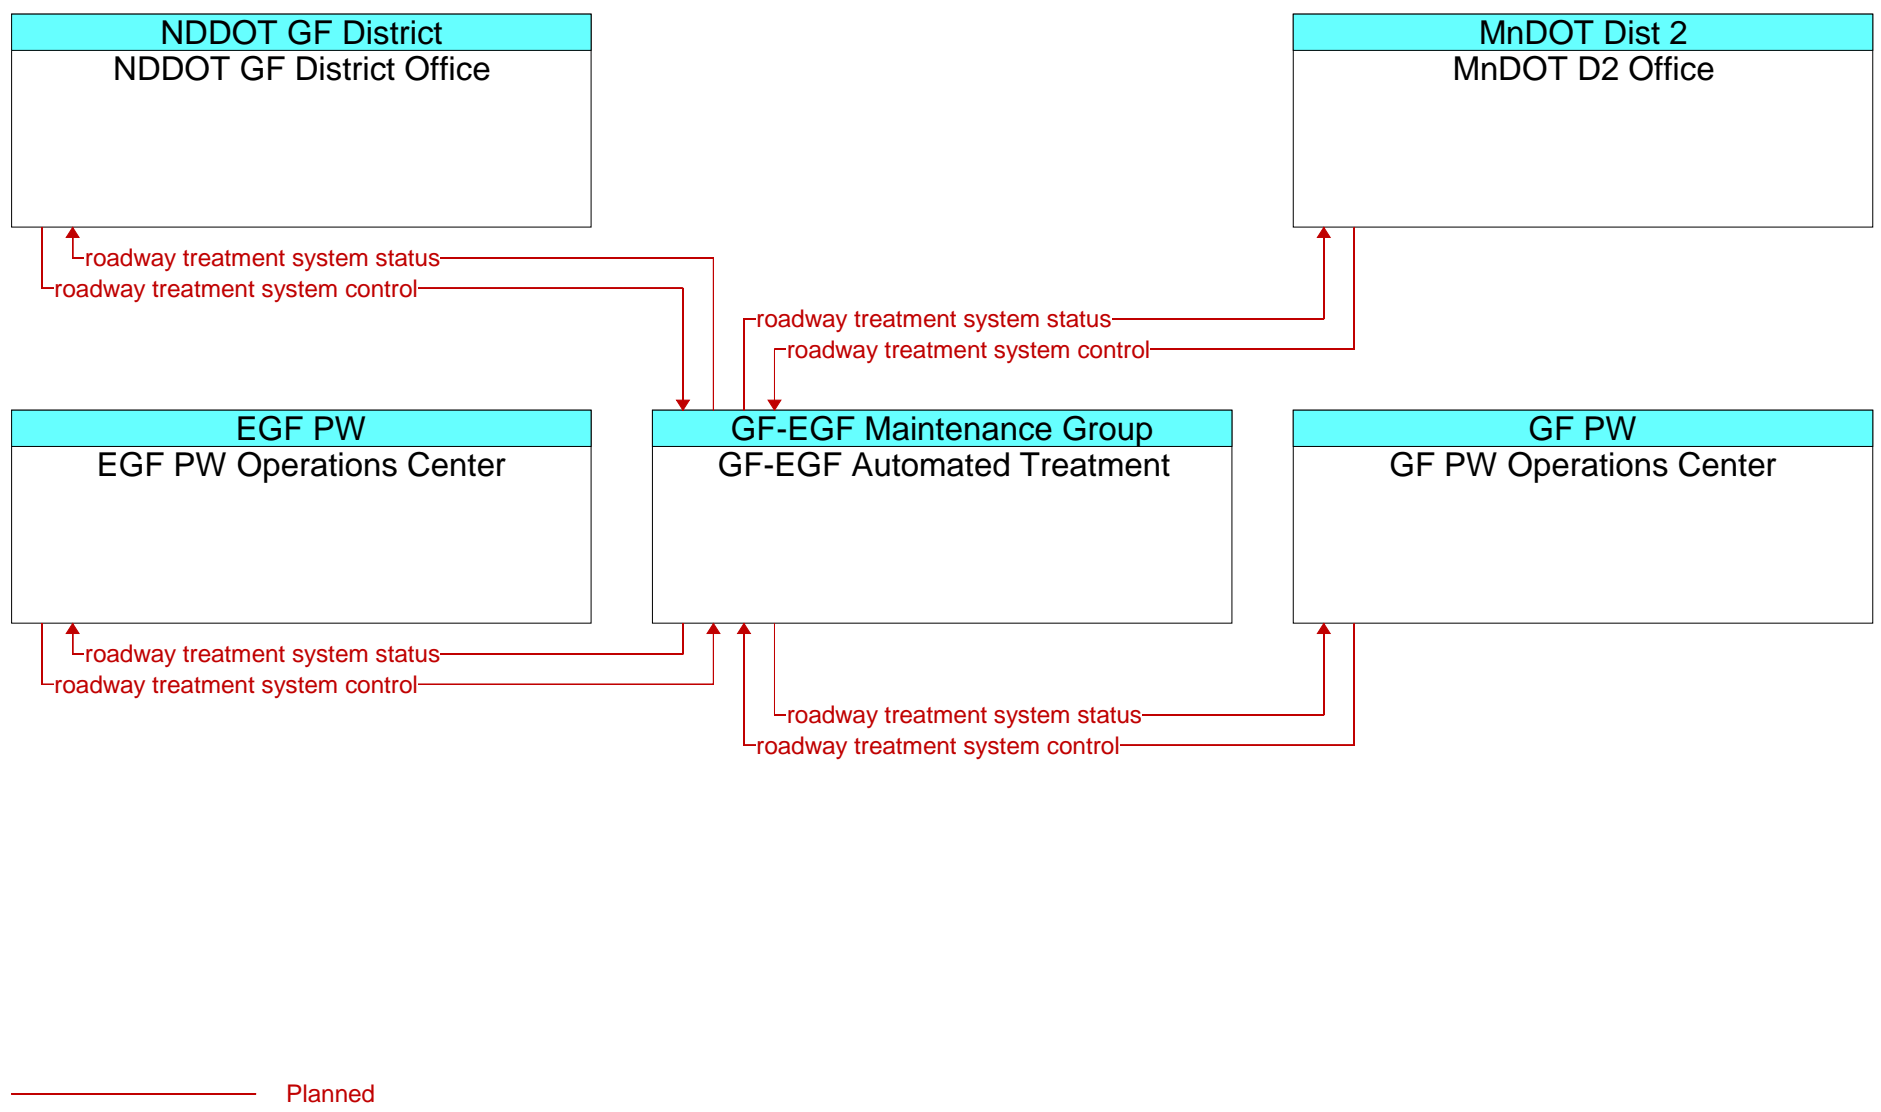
NDDOT GF District
NDDOT GF District Office

MnDOT Dist 2
MnDOT D2 Office

roadway treatment system status
roadway treatment system control

roadway treatment system status
roadway treatment system control

EGF PW
EGF PW Operations Center

GF-EGF Maintenance Group
GF-EGF Automated Treatment

GF PW
GF PW Operations Center

roadway treatment system status
roadway treatment system control

roadway treatment system status
roadway treatment system control

Planned